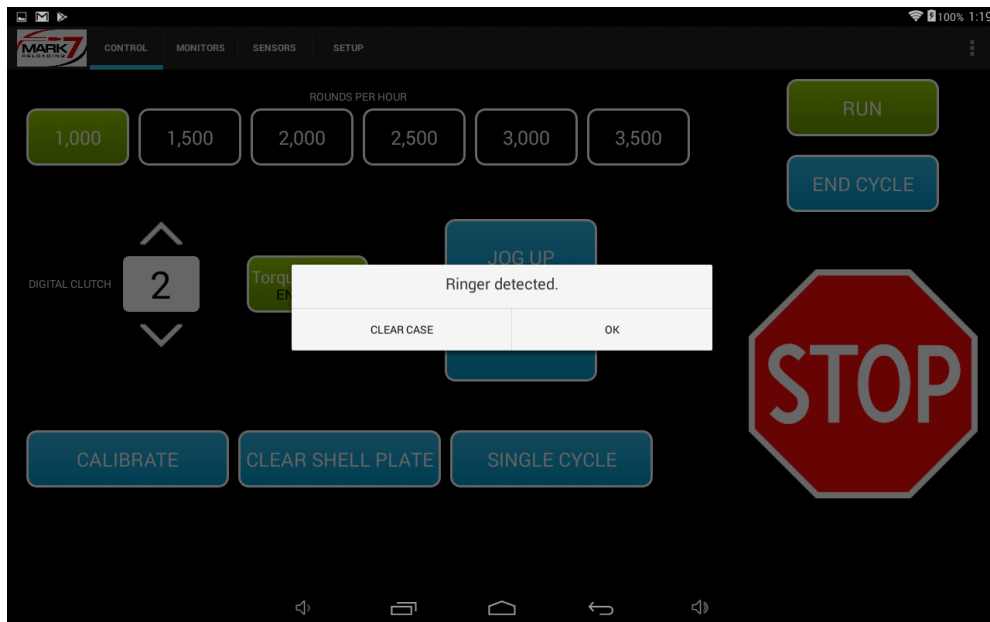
100% 1:1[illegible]

MARK 7 RELOADING

CONTROL MONITORS SENSORS SETUP

ROUNDS PER HOUR

1,000 1,500 2,000 2,500 3,000 3,500

RUN

END CYCLE

DIGITAL CLUTCH

2

Torq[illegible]
EN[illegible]

JOG UP

Ringer detected.

CLEAR CASE OK

STOP

CALIBRATE CLEAR SHELL PLATE SINGLE CYCLE